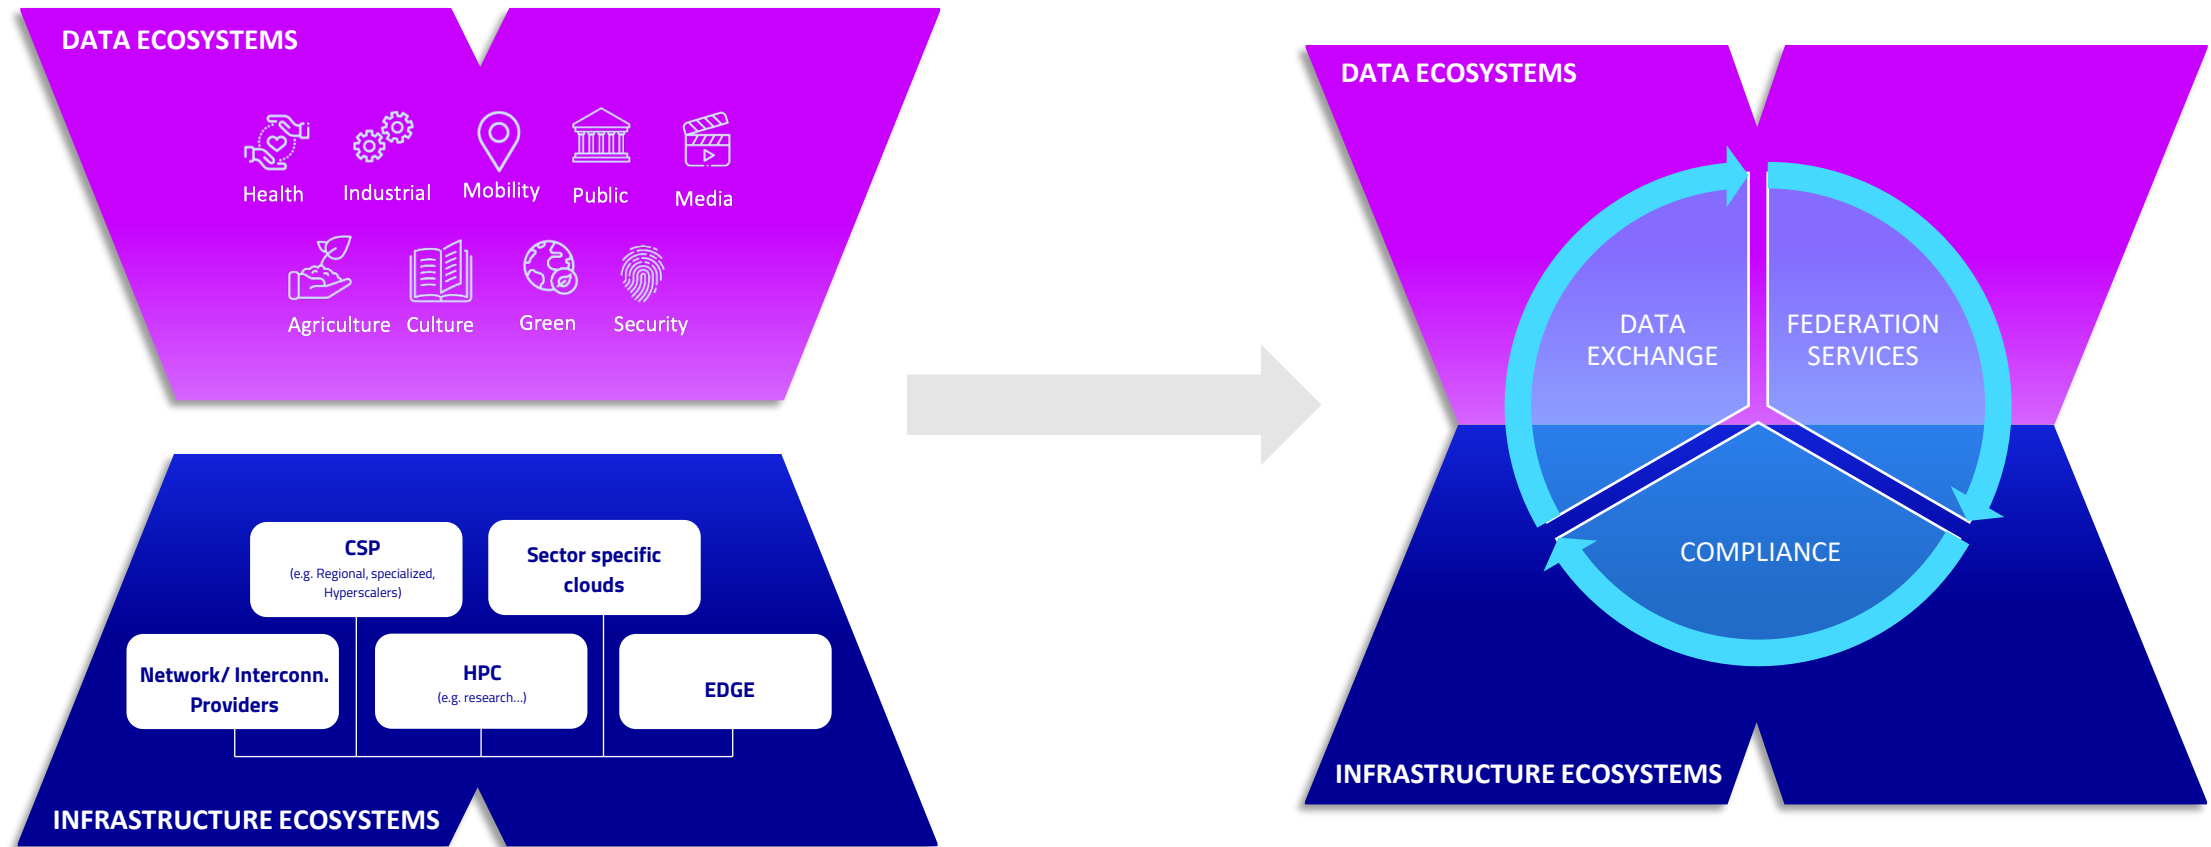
DATA ECOSYSTEMS

Health
Industrial
Mobility
Public
Media
Agriculture
Culture
Green
Security

CSP
(e.g. Regional, specialized, Hyperscalers)

Sector specific clouds

Network/ Interconn. Providers

HPC
(e.g. research...)

EDGE

INFRASTRUCTURE ECOSYSTEMS

DATA ECOSYSTEMS

DATA EXCHANGE

FEDERATION SERVICES

COMPLIANCE

INFRASTRUCTURE ECOSYSTEMS